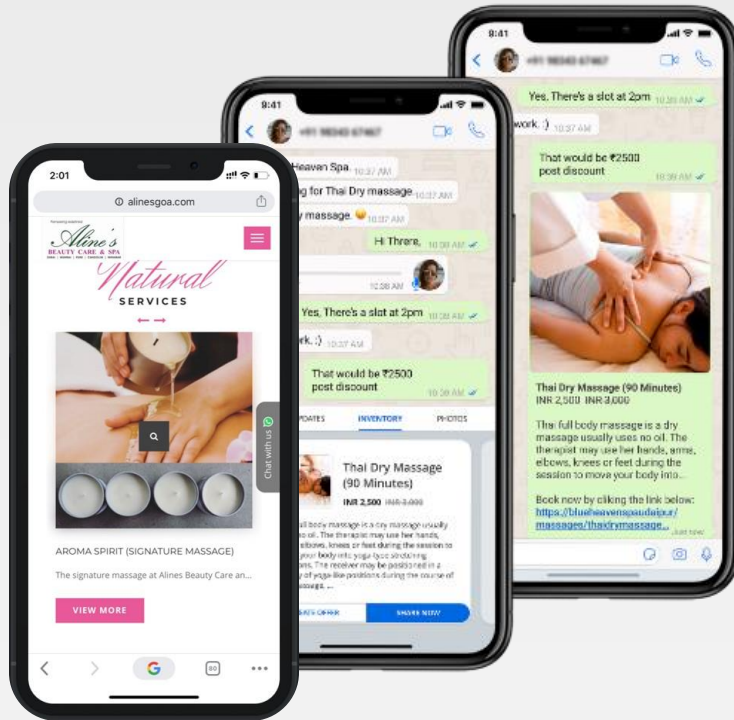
8:41

+91 98343 67467

Yes, There's a slot at 2pm 10:36 AM

work. :) 10:37 AM

That would be ₹2500 post discount 10:38 AM

Thai Dry Massage (90 Minutes)

INR 2,500 INR 3,000

The full body massage is a dry massage usually uses no oil. The therapist may use her hands, arms, elbows, knees or feet during the session to move your body into...

Book now by cliking the link below: https://blueheavenspaudaipur/massages/thaidrymassage...

9:41

+91 98343 67467

Heaven Spa 10:37 AM

g for Thai Dry massage 10:37 AM

y massage. 10:37 AM

Hi Threre, 10:38 AM

10:38 AM

Yes, There's a slot at 2pm 10:36 AM

rk. :) 10:37 AM

That would be ₹2500 post discount 10:38 AM

UPDATES INVENTORY PHOTOS

Thai Dry Massage (90 Minutes)

INR 2,500 INR 3,000

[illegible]

SHARE NOW

2:01

alinesgoa.com

Aline's BEAUTY CARE & SPA

Natural SERVICES

Chat with us

AROMA SPIRIT (SIGNATURE MASSAGE)

The signature massage at Alines Beauty Care an...

VIEW MORE